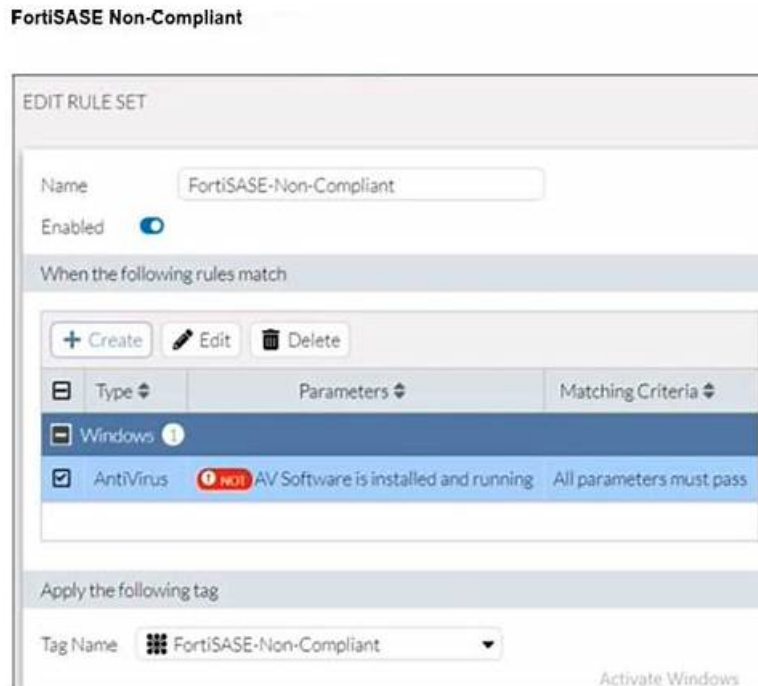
FortiSASE Non-Compliant

EDIT RULE SET

Name FortiSASE-Non-Compliant

Enabled

When the following rules match

+ Create Edit Delete

| | Type | Parameters | Matching Criteria |
|---|---|---|---|
| | Windows 1 | | |
| | AntiVirus | NOT AV Software is installed and running | All parameters must pass |

Apply the following tag

Tag Name FortiSASE-Non-Compliant

Activate Windows